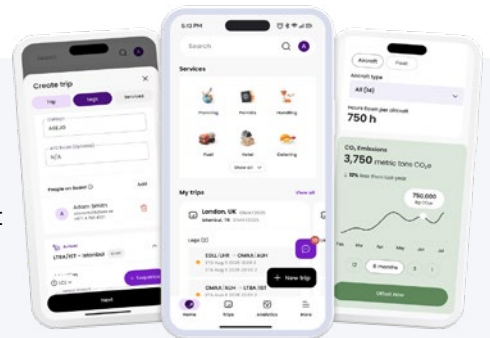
Search

Create trip

Trip

Legs

Services

Callsign

ASE.89

ATC Route (Optional)

N/A

People on Board

Add

Adam Smith

Next

5:12 PM

Search

A

Services

Planning

Permits

Handling

Fuel

Hotel

Catering

Show all

My trips

View all

London, UK

Istanbul, TR

Legs (2)

EGLL/LHR → OMRK/AUH

OMRK/AUH → LTBA/IST

+ New trip

Home

Trips

Analytics

More

Aircraft

Fleet

Aircraft type

All (14)

Hours flown per aircraft

750 h

$CO_2$ Emissions

3,750 metric tons $CO_2e$

750,000

6 months

Offset now